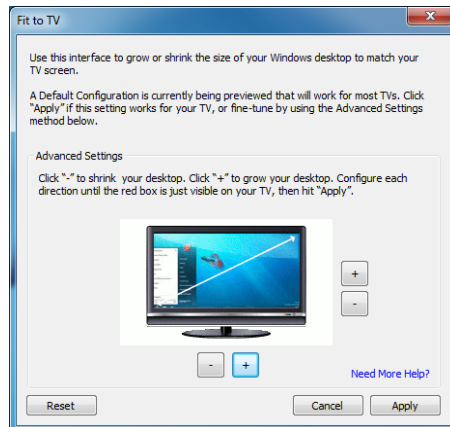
Fit to TV

Use this interface to grow or shrink the size of your Windows desktop to match your TV screen.

A Default Configuration is currently being previewed that will work for most TVs. Click "Apply" if this setting works for your TV, or fine-tune by using the Advanced Settings method below.

Advanced Settings

Click "-" to shrink your desktop. Click "+" to grow your desktop. Configure each direction until the red box is just visible on your TV, then hit "Apply".

+
-
-
+

Need More Help?

Reset
Cancel
Apply